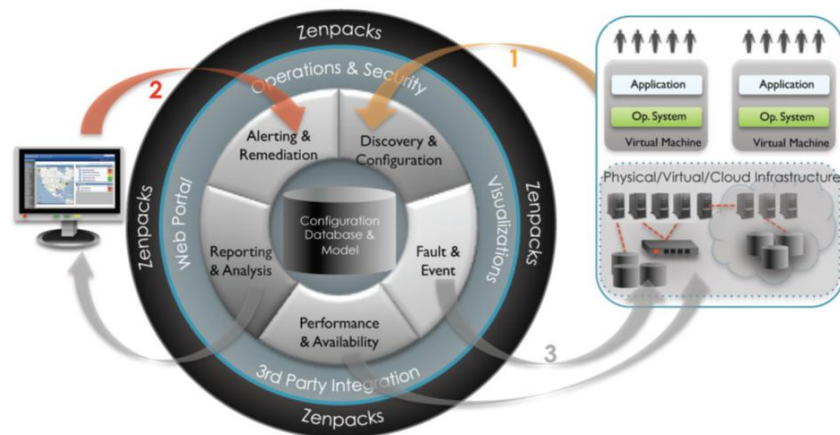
Zenpacks

Operations & Security

Alerting & Remediation

Discovery & Configuration

Web Portal

Zenpacks

Visualizations

Zenpacks

Reporting & Analysis

Configuration Database & Model

Fault & Event

Performance & Availability

3rd Party Integration

Zenpacks

1

2

3

Application

Op. System

Virtual Machine

Application

Op. System

Virtual Machine

Physical/Virtual/Cloud Infrastructure